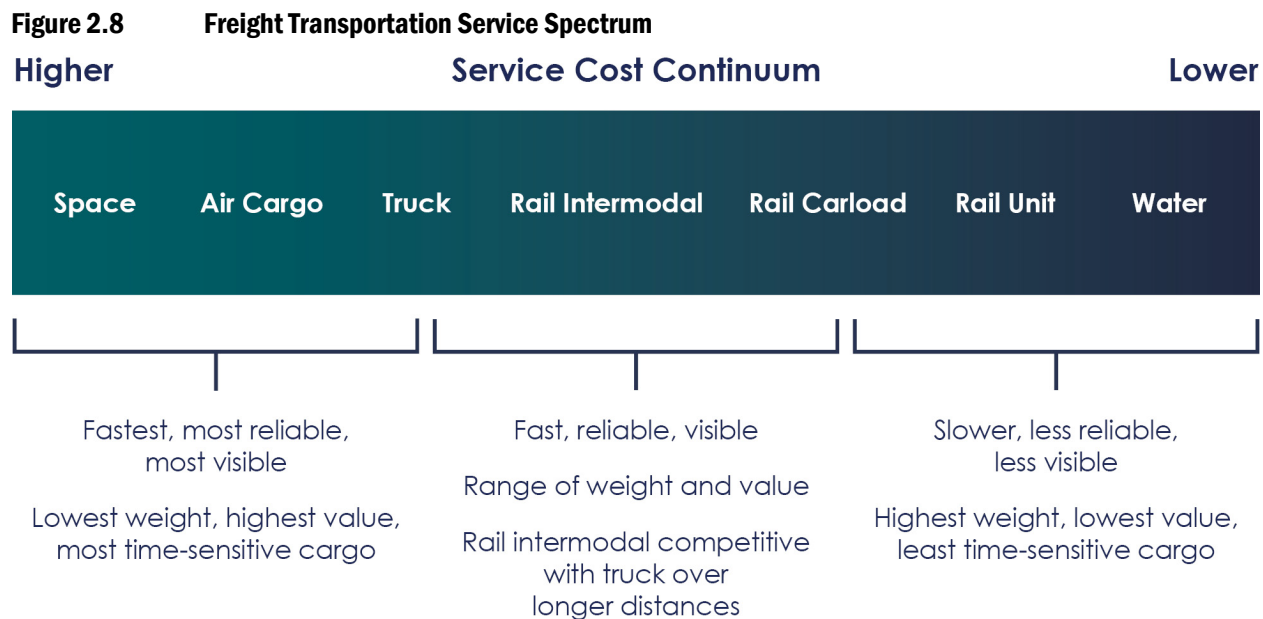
Figure 2.8 Freight Transportation Service Spectrum

Higher Service Cost Continuum Lower

Space Air Cargo Truck Rail Intermodal Rail Carload Rail Unit Water

Fastest, most reliable, most visible

Lowest weight, highest value, most time-sensitive cargo

Fast, reliable, visible

Range of weight and value

Rail intermodal competitive with truck over longer distances

Slower, less reliable, less visible

Highest weight, lowest value, least time-sensitive cargo